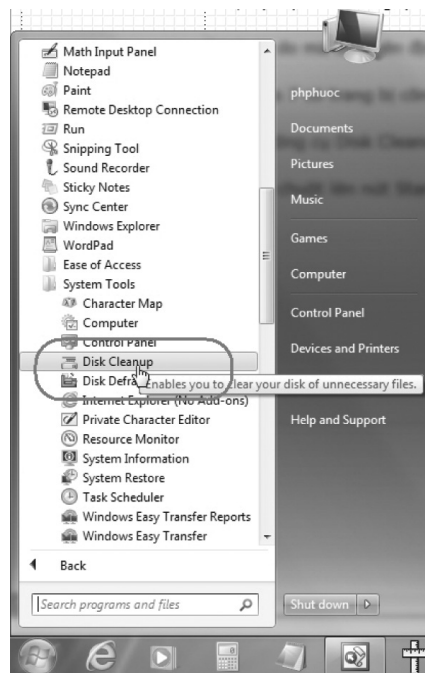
Math Input Panel
Notepad
Paint
Remote Desktop Connection
Run
Snipping Tool
Sound Recorder
Sticky Notes
Sync Center
Windows Explorer
WordPad
Ease of Access
System Tools
Character Map
Computer
Control Panel
Disk Cleanup
Disk Defra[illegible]
Enables you to clear your disk of unnecessary files.
Internet Explorer (No Add-ons)
Private Character Editor
Resource Monitor
System Information
System Restore
Task Scheduler
Windows Easy Transfer Reports
Windows Easy Transfer
Back
Search programs and files

phphuoc
Documents
Pictures
Music
Games
Computer
Control Panel
Devices and Printers
Help and Support
Shut down